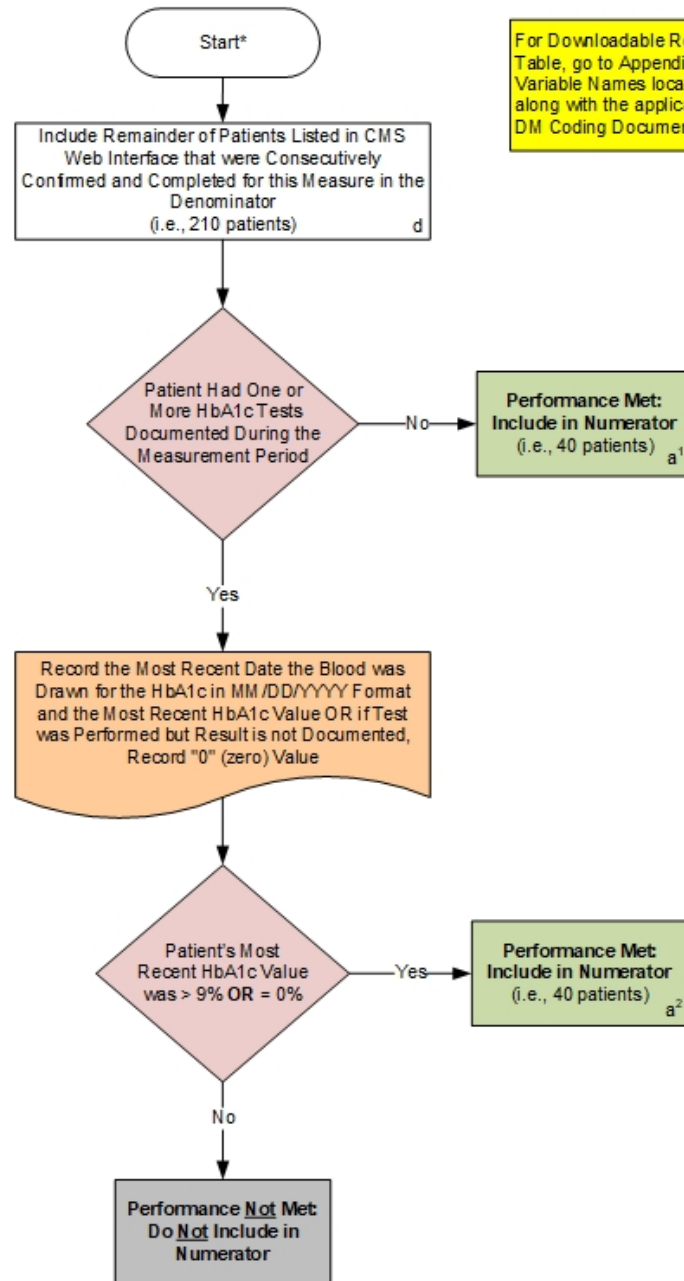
Start*

For Downloadable R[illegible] Table, go to Append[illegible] Variable Names loca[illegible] along with the applic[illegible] DM Coding Documen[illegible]

Include Remainder of Patients Listed in CMS Web Interface that were Consecutively Confirmed and Completed for this Measure in the Denominator (i.e., 210 patients) d

Patient Had One or More HbA1c Tests Documented During the Measurement Period

No

Performance Met: Include in Numerator (i.e., 40 patients) $a^1$

Yes

Record the Most Recent Date the Blood was Drawn for the HbA1c in MM/DD/YYYY Format and the Most Recent HbA1c Value OR if Test was Performed but Result is not Documented, Record "0" (zero) Value

Patient's Most Recent HbA1c Value was > 9% **OR** = 0%

Yes

Performance Met: Include in Numerator (i.e., 40 patients) $a^2$

No

Performance Not Met: Do Not Include in Numerator